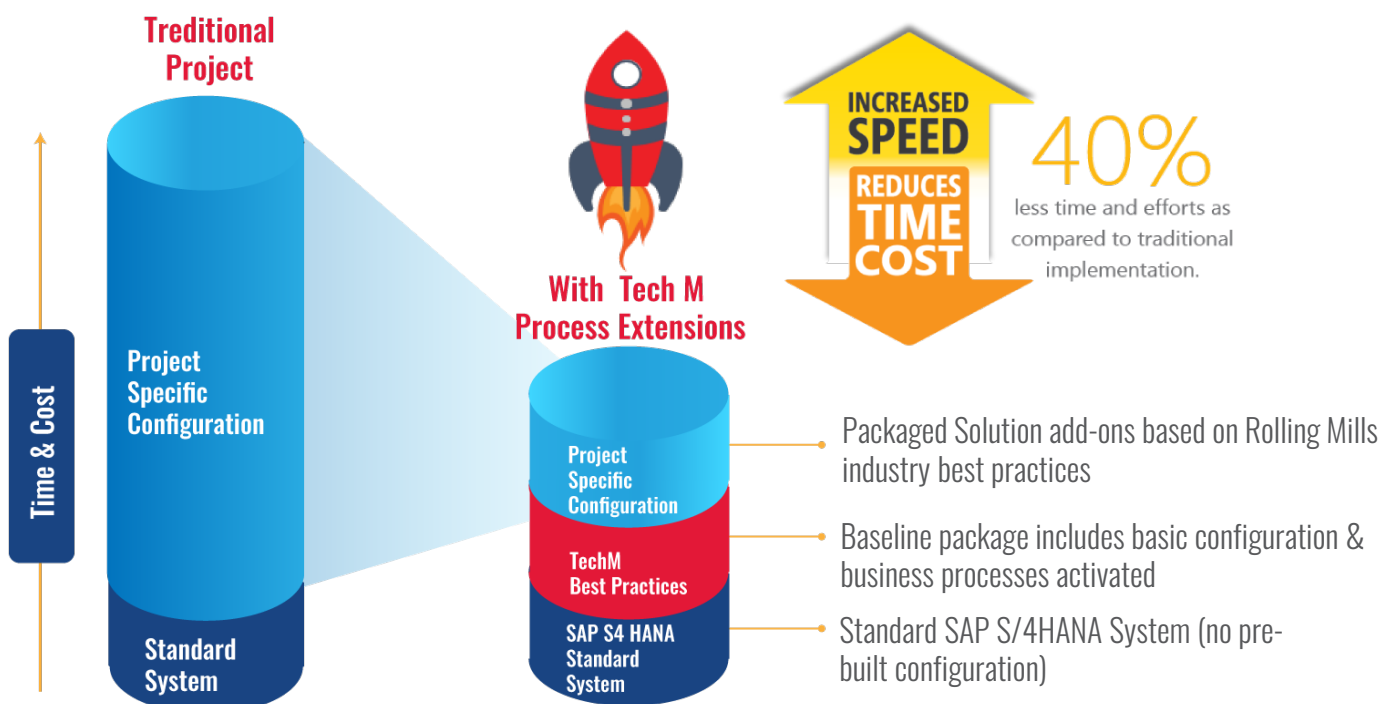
Treditional Project

Time & Cost

Project Specific Configuration

Standard System

With Tech M Process Extensions

INCREASED SPEED

REDUCES TIME COST

40%

less time and efforts as compared to traditional implementation.

Project Specific Configuration

TechM Best Practices

SAP S4 HANA Standard System

Packaged Solution add-ons based on Rolling Mills industry best practices

Baseline package includes basic configuration & business processes activated

Standard SAP S/4HANA System (no pre-built configuration)